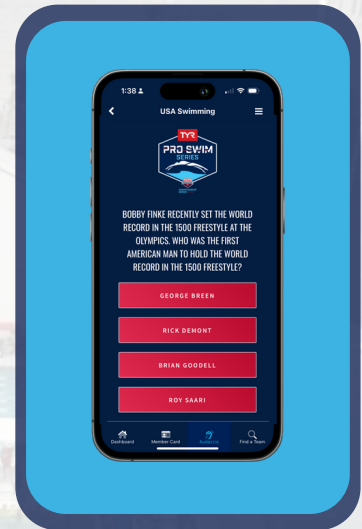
1:38

USA Swimming

TYR PRO SWIM SERIES

BOBBY FINKE RECENTLY SET THE WORLD RECORD IN THE 1500 FREESTYLE AT THE OLYMPICS. WHO WAS THE FIRST AMERICAN MAN TO HOLD THE WORLD RECORD IN THE 1500 FREESTYLE?

GEORGE BREEN

RICK DEMONT

BRIAN GOODELL

ROY SAARI

Dashboard

Member Card

Autocrat

Find a Team